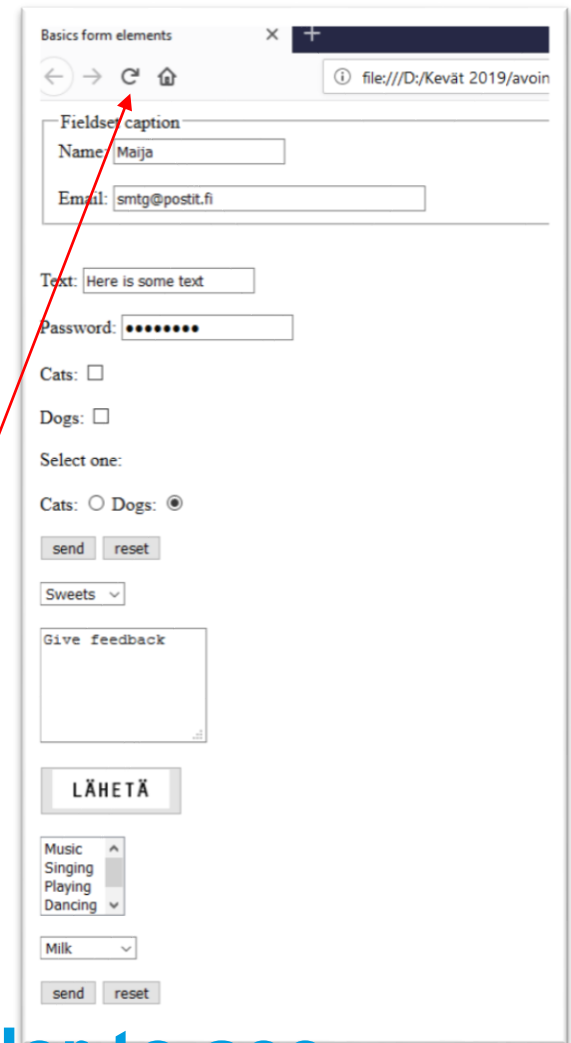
Basics form elements ×
+
file:///D:/Kevät 2019/avoin

Fieldset caption
Name: Maija

Email: smtg@postit.fi

Text: Here is some text

Password: •••••••••

Cats:

Dogs:

Select one:

Cats: Dogs:

send reset

Sweets

Give feedback

LÄHETÄ

Music
Singing
Playing
Dancing

Milk

send reset

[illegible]